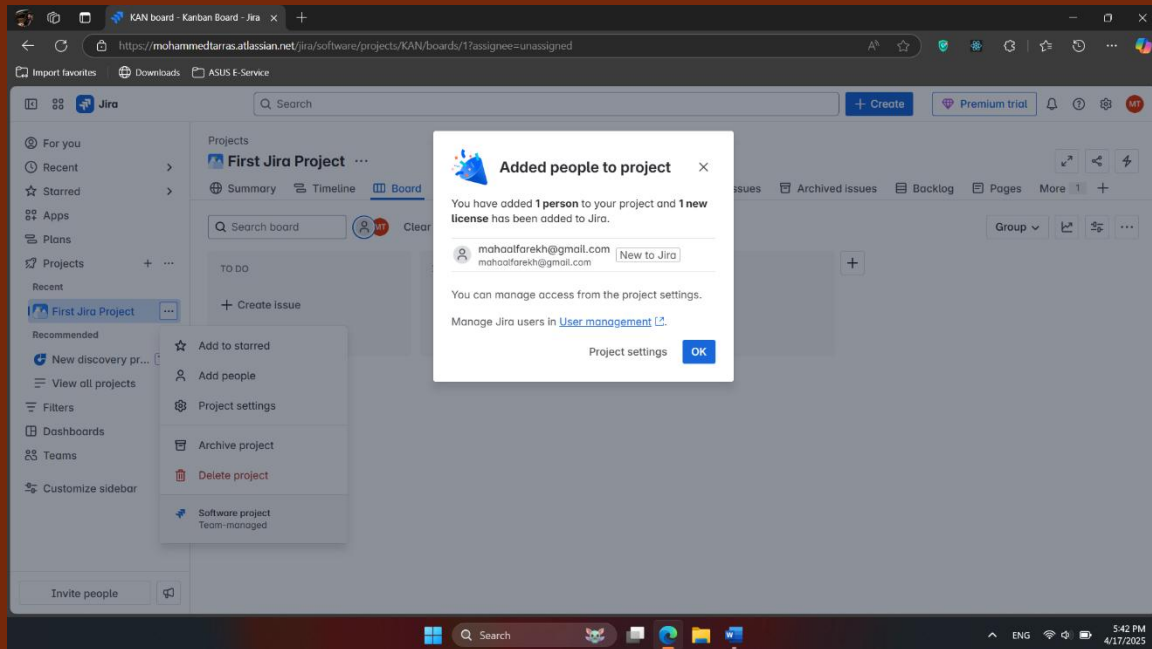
KAN board - Kanban Board - Jira

https://mohammedtarras.atlassian.net/jira/software/projects/KAN/boards/1?assignee=unassigned

Import favorites Downloads ASUS E-Service

Jira

Search

+ Create

Premium trial

MT

For you
Recent
Starred
Apps
Plans
Projects
Recent
First Jira Project
Recommended
New discovery pr...
View all projects
Filters
Dashboards
Teams
Customize sidebar

Invite people

Projects
First Jira Project ···

Summary Timeline Board ssues Archived issues Backlog Pages More 1 +

Search board MT Clear

Group

TO DO
+ Create issue

+

Add to starred
Add people
Project settings
Archive project
Delete project
Software project
Team-managed

Added people to project

You have added **1 person** to your project and **1 new license** has been added to Jira.

mahaalfarekh@gmail.com New to Jira
mahaalfarekh@gmail.com

You can manage access from the project settings.

Manage Jira users in User management.

Project settings OK

Search

ENG

5:42 PM
4/17/2025